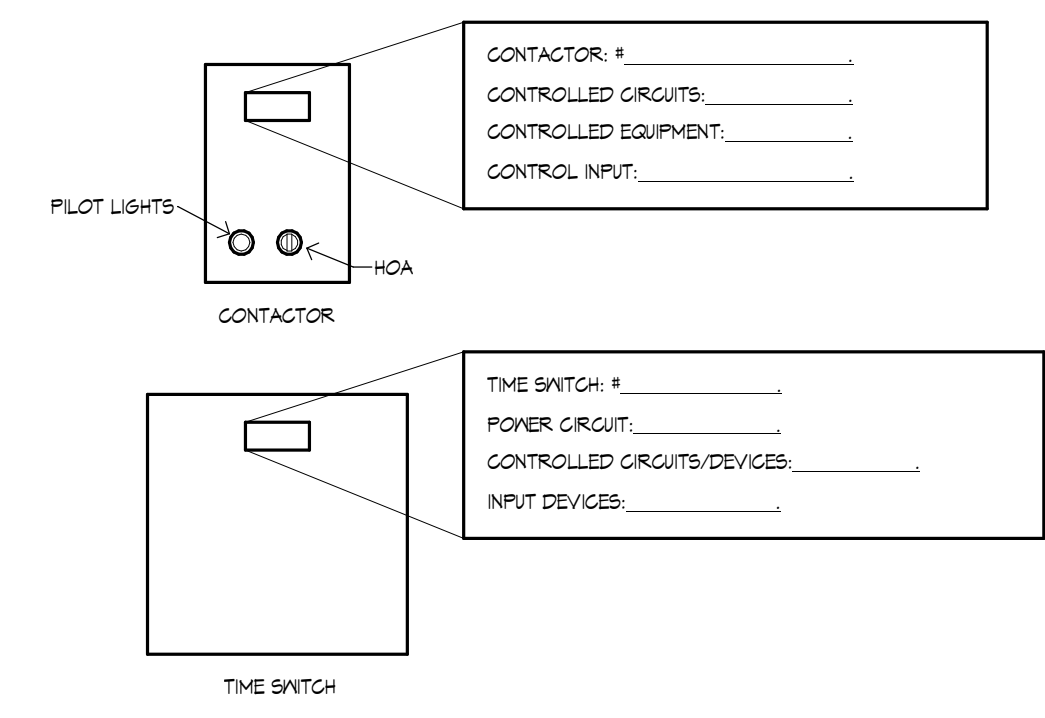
CONTACTOR: #\_\_\_\_\_\_\_\_\_\_\_\_\_\_\_\_\_\_\_\_.

CONTROLLED CIRCUITS:\_\_\_\_\_\_\_\_\_\_\_\_\_\_.

CONTROLLED EQUIPMENT:\_\_\_\_\_\_\_\_\_\_\_\_.

CONTROL INPUT:\_\_\_\_\_\_\_\_\_\_\_\_\_\_\_\_\_\_\_.

PILOT LIGHTS

HOA

CONTACTOR

TIME SWITCH: #\_\_\_\_\_\_\_\_\_\_\_\_\_\_\_\_.

POWER CIRCUIT:\_\_\_\_\_\_\_\_\_\_\_\_\_\_\_.

CONTROLLED CIRCUITS/DEVICES:\_\_\_\_\_\_\_\_\_\_\_\_.

INPUT DEVICES:\_\_\_\_\_\_\_\_\_\_\_\_\_\_\_.

TIME SWITCH